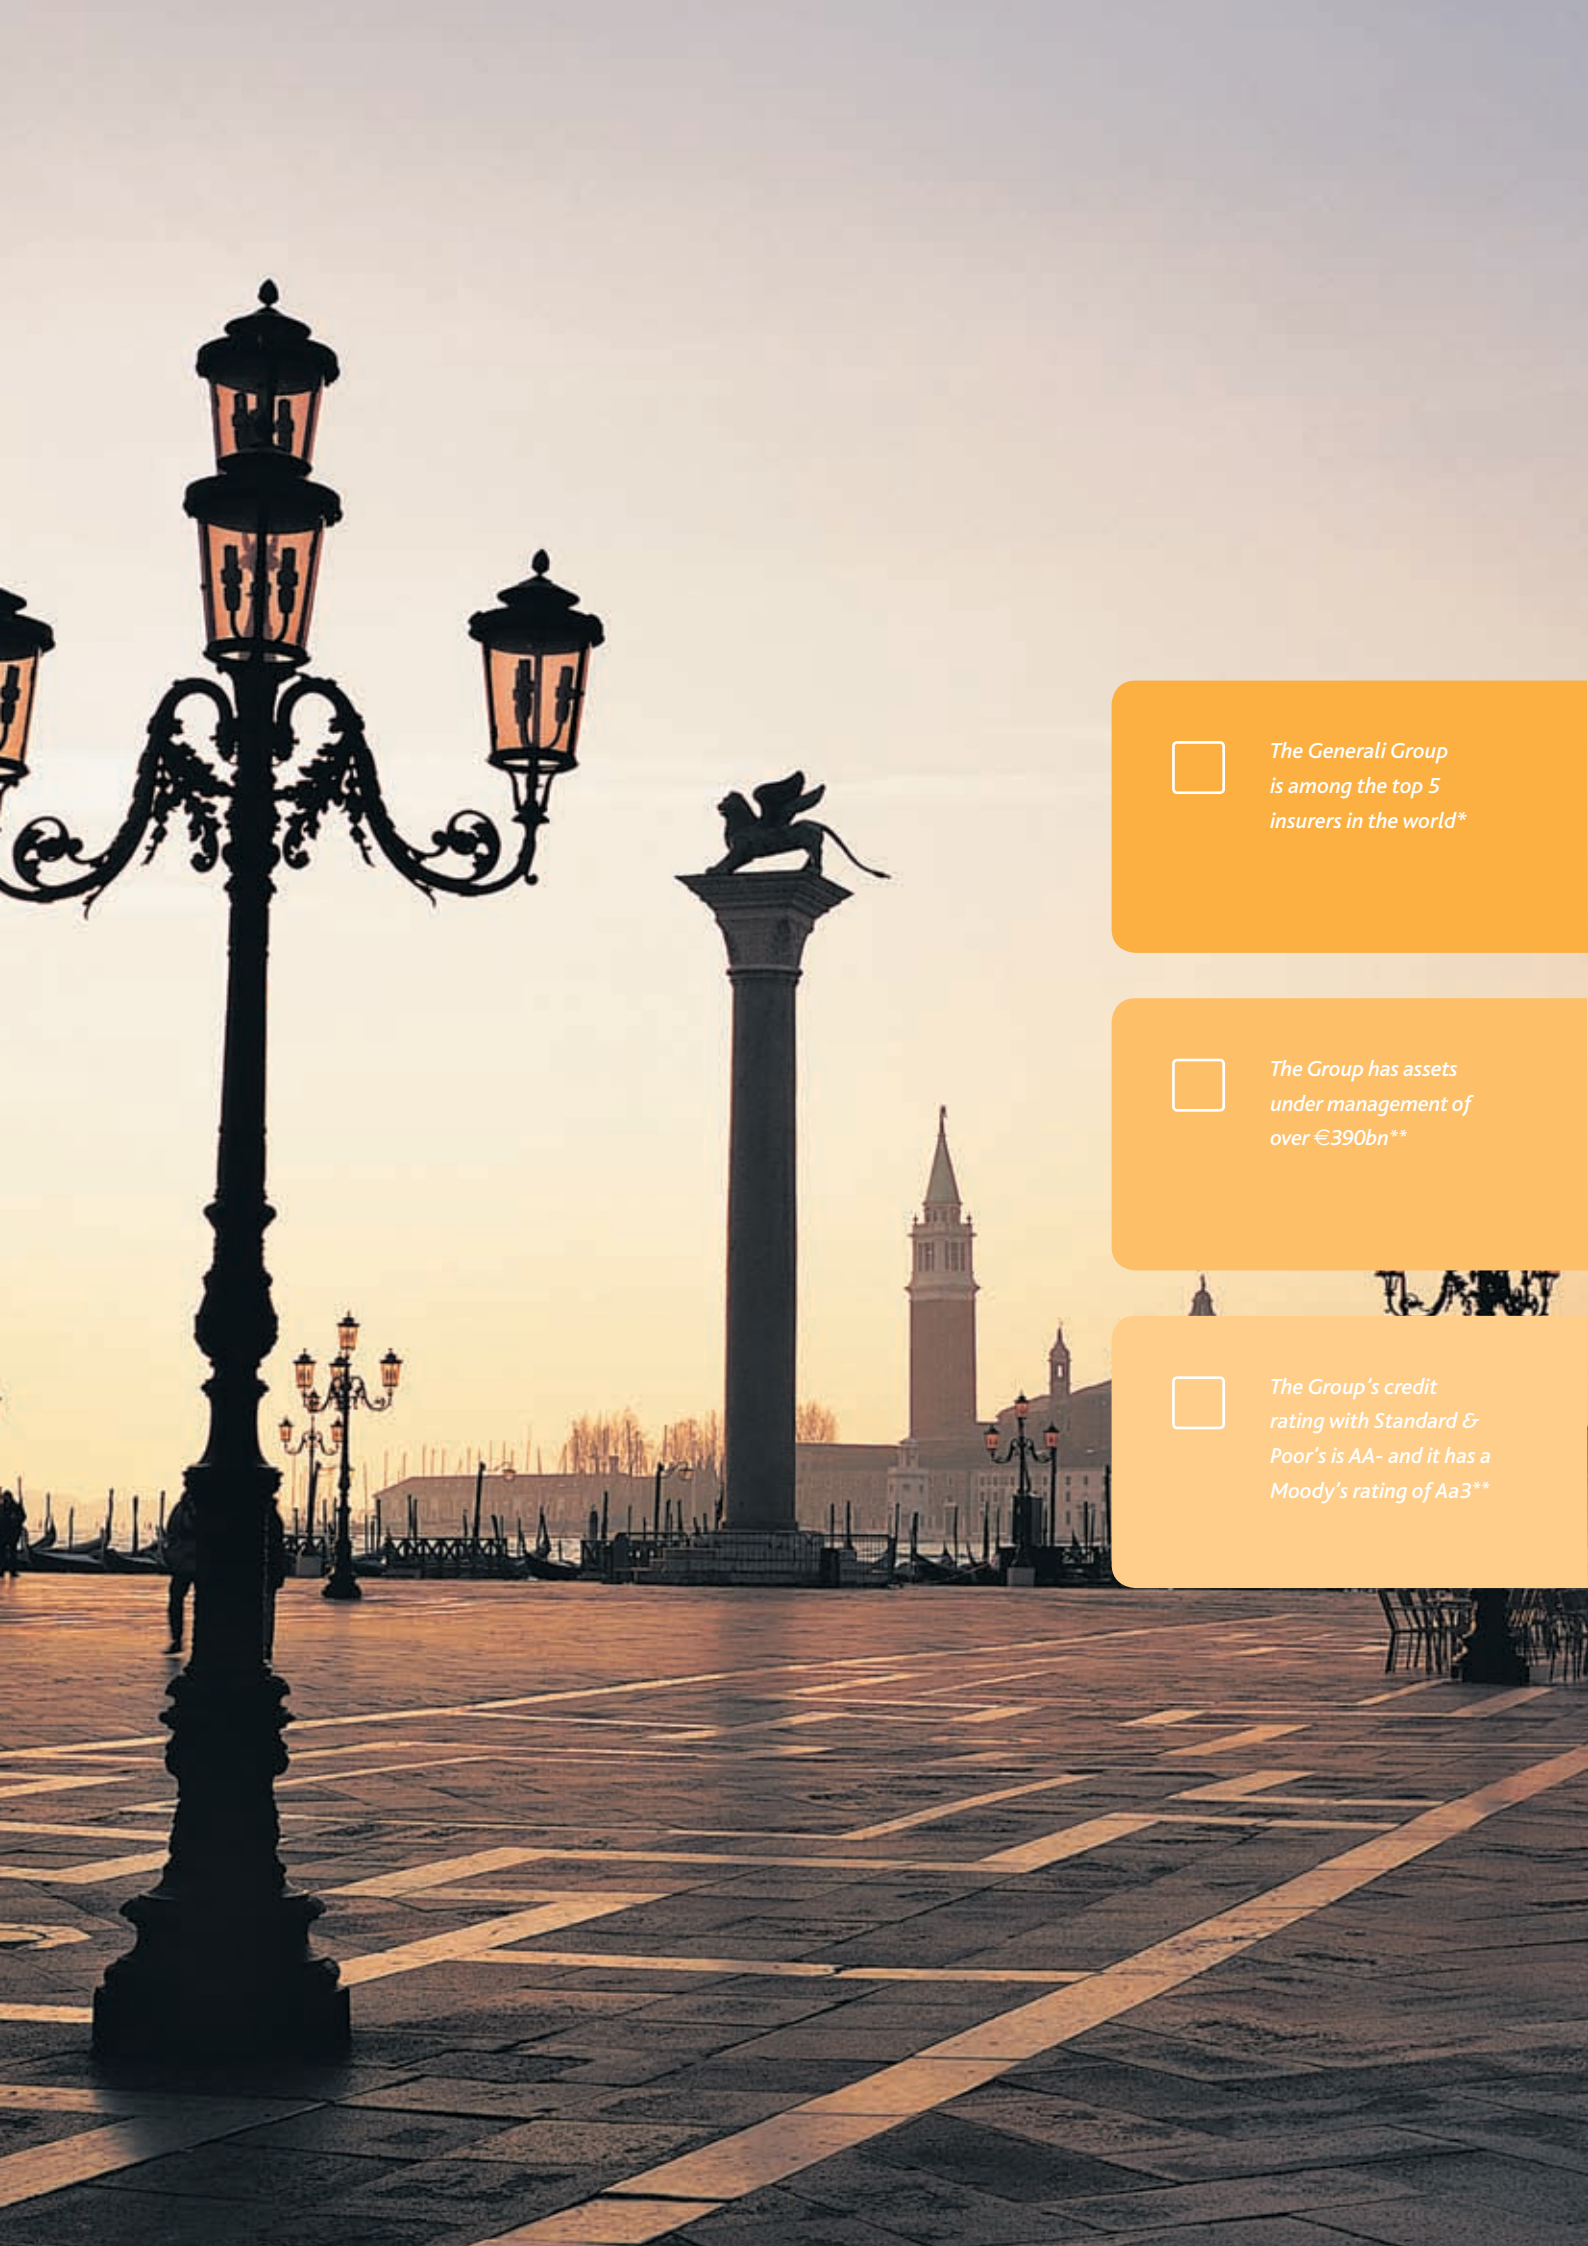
The Generali Group is among the top 5 insurers in the world*

The Group has assets under management of over €390bn**

The Group's credit rating with Standard & Poor's is AA- and it has a Moody's rating of Aa3**